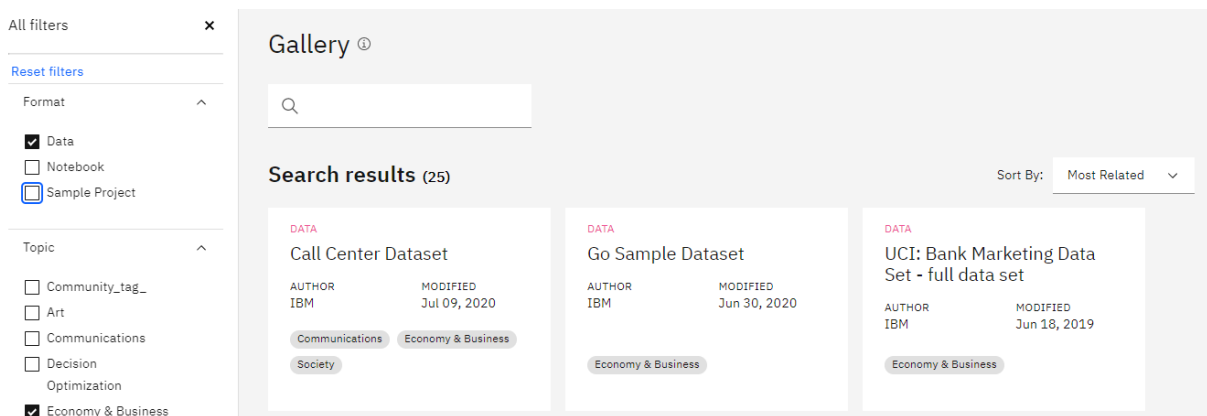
All filters ×

Reset filters

Format

Data
Notebook
Sample Project

Topic

Community_tag_
Art
Communications
Decision Optimization
Economy & Business

Gallery

Search results (25)

Sort By: Most Related

DATA
Call Center Dataset
AUTHOR
IBM
MODIFIED
Jul 09, 2020
Communications
Economy & Business
Society

DATA
Go Sample Dataset
AUTHOR
IBM
MODIFIED
Jun 30, 2020
Economy & Business

DATA
UCI: Bank Marketing Data Set - full data set
AUTHOR
IBM
MODIFIED
Jun 18, 2019
Economy & Business